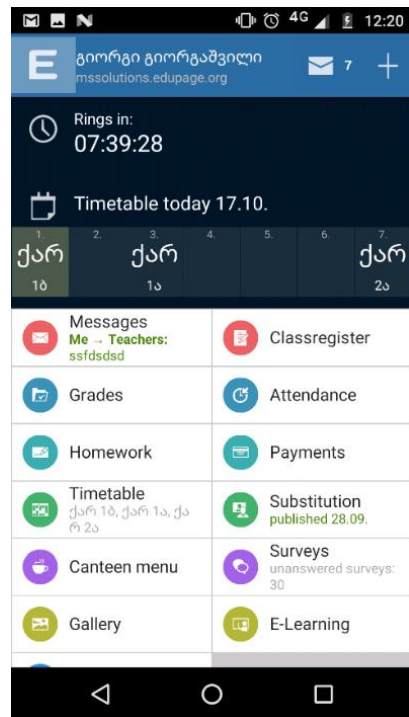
4G 12:20

E გიორგი გიორგაშვილი
mssolutions.edupage.org
7 +

Rings in:
07:39:28

Timetable today 17.10.

| 1. | 2. | 3. | 4. | 5. | 6. | 7. |
|---|---|---|---|---|---|---|
| ქარ | | ქარ | | | | ქარ |
| 1ბ | | 1ა | | | | 2ა |

Messages
Me → Teachers:
ssfdsdsd

Classregister

Grades

Attendance

Homework

Payments

Timetable
ქარ 1ბ, ქარ 1ა, ქარ 2ა

Substitution
published 28.09.

Canteen menu

Surveys
unanswered surveys: 30

Gallery

E-Learning